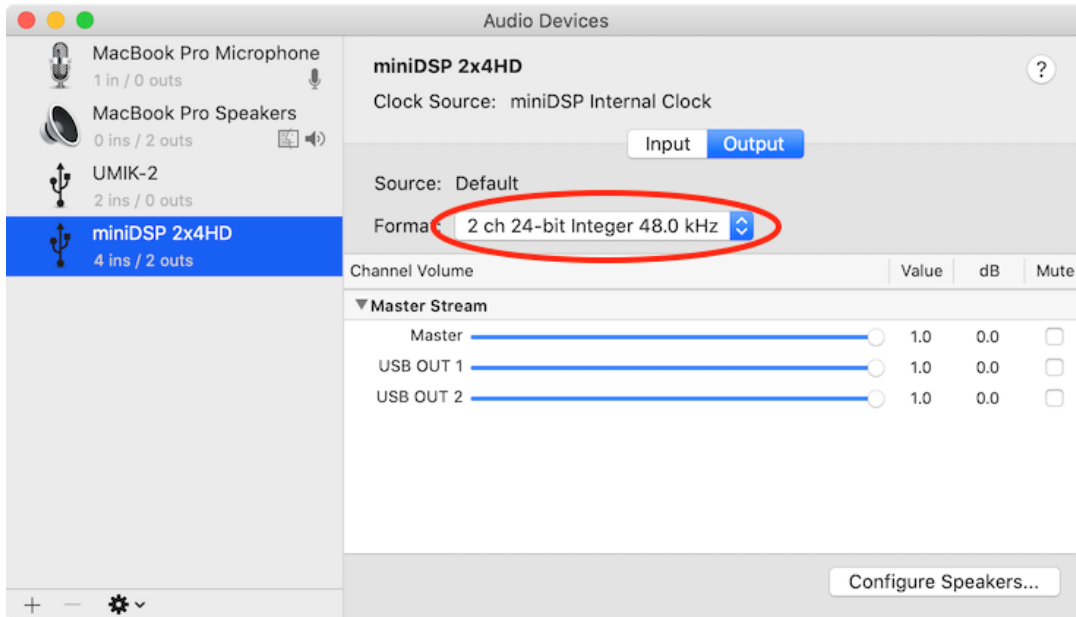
Audio Devices

MacBook Pro Microphone
1 in / 0 outs

MacBook Pro Speakers
0 ins / 2 outs

UMIK-2
2 ins / 0 outs

miniDSP 2x4HD
4 ins / 2 outs

+ −

miniDSP 2x4HD

?

Clock Source: miniDSP Internal Clock

Input Output

Source: Default

Format: 2 ch 24-bit Integer 48.0 kHz

| Channel Volume | Value | dB | Mute |
|---|---|---|---|
| ▼Master Stream | | | |
| Master | 1.0 | 0.0 | |
| USB OUT 1 | 1.0 | 0.0 | |
| USB OUT 2 | 1.0 | 0.0 | |

Configure Speakers...